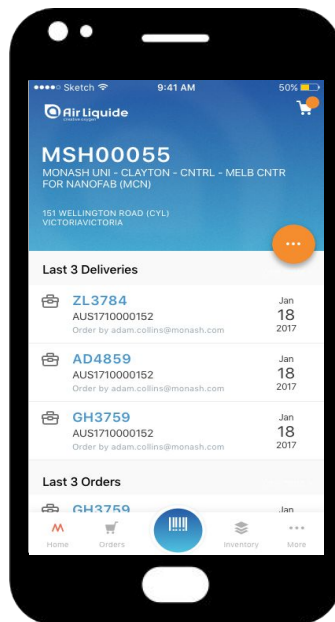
●●●●○ Sketch 9:41 AM 50%

Air Liquide
Creative Oxygen

MSH00055
MONASH UNI - CLAYTON - CNTRL - MELB CNTR FOR NANOFAB (MCN)

151 WELLINGTON ROAD (CYL)
VICTORIAVICTORIA

Last 3 Deliveries

ZL3784
AUS1710000152
Order by adam.collins@monash.com
Jan
18
2017

AD4859
AUS1710000152
Order by adam.collins@monash.com
Jan
18
2017

GH3759
AUS1710000152
Order by adam.collins@monash.com
Jan
18
2017

Last 3 Orders

GH3759
Jan

Home
Orders
Inventory
More